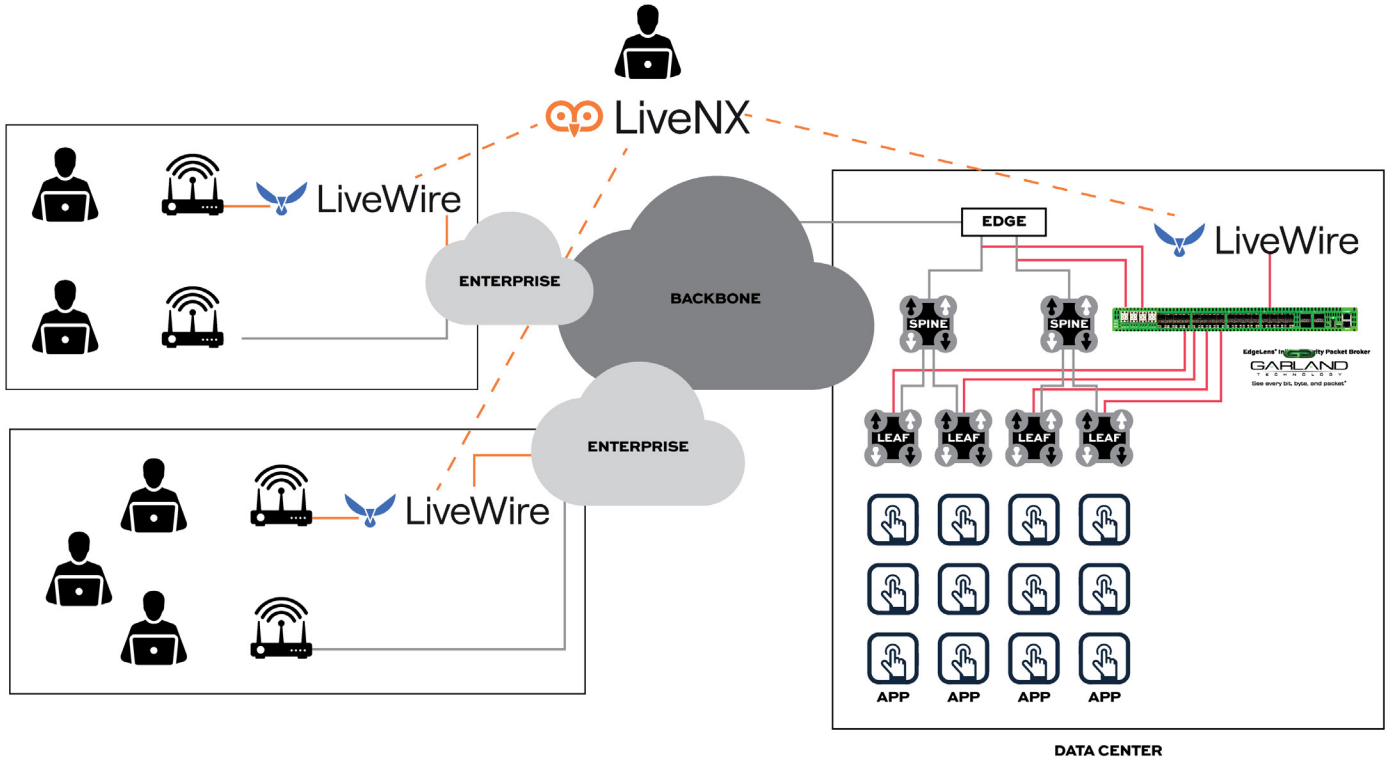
LiveNX

LiveWire

ENTERPRISE

BACKBONE

EDGE

LiveWire

SPINE

SPINE

EdgeLens® In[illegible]ity Packet Broker

GARLAND TECHNOLOGY

See every bit, byte, and packet®

LEAF

LEAF

LEAF

LEAF

ENTERPRISE

LiveWire

APP

APP

APP

APP

DATA CENTER